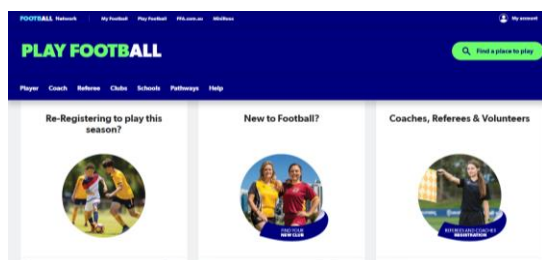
FOOTBALL Network My Football Play Football FFA.com.au MiniRoos

My account

PLAY FOOTBALL

Find a place to play

Player Coach Referee Clubs Schools Pathways Help

Re-Registering to play this season?

New to Football?

FIND YOUR NEW CLUB

Coaches, Referees & Volunteers

REFEREES AND COACHES REGISTRATION